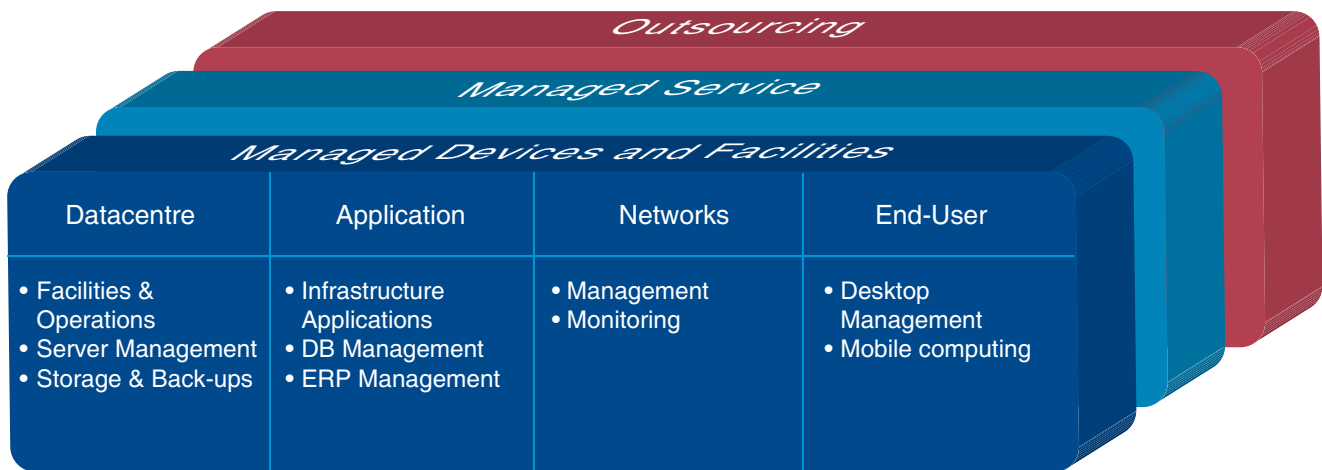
Outsourcing

Managed Service

Managed Devices and Facilities

| Datacentre | Application | Networks | End-User |
|---|---|---|---|
| • Facilities & Operations<br>• Server Management<br>• Storage & Back-ups | • Infrastructure Applications<br>• DB Management<br>• ERP Management | • Management<br>• Monitoring | • Desktop Management<br>• Mobile computing |